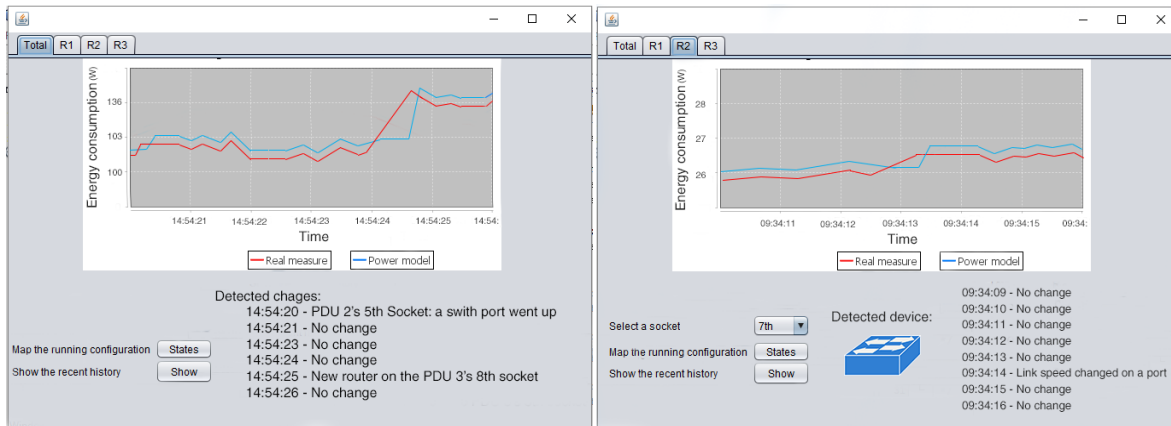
Total R1 R2 R3

Energy consumption (W)

136

103

100

14:54:21 14:54:22 14:54:23 14:54:24 14:54:25 14:54:

Time

Real measure Power model

Detected chages:
14:54:20 - PDU 2's 5th Socket: a swith port went up
14:54:21 - No change
14:54:23 - No change
14:54:24 - No change
14:54:25 - New router on the PDU 3's 8th socket
14:54:26 - No change

Map the running configuration States
Show the recent history Show

Total R1 R2 R3

Energy consumption (W)

28

27

26

09:34:11 09:34:12 09:34:13 09:34:14 09:34:15 09:34:

Time

Real measure Power model

Select a socket 7th

Detected device:

Map the running configuration States
Show the recent history Show

09:34:09 - No change
09:34:10 - No change
09:34:11 - No change
09:34:12 - No change
09:34:13 - No change
09:34:14 - Link speed changed on a port
09:34:15 - No change
09:34:16 - No change